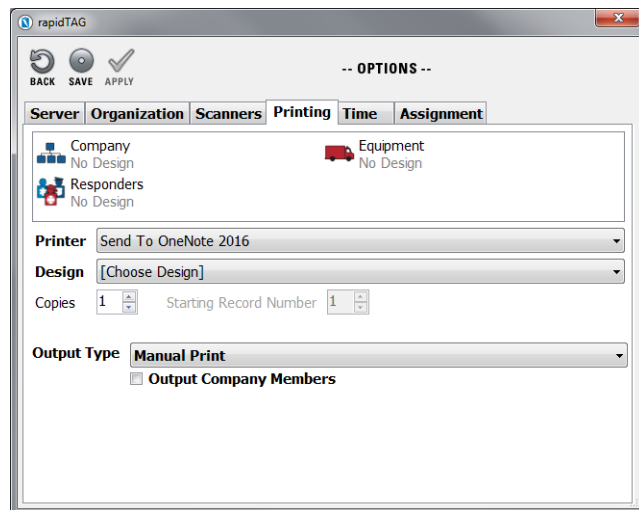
rapidTAG

BACK SAVE APPLY

-- OPTIONS --

Server Organization Scanners Printing Time Assignment

Company
No Design

Equipment
No Design

Responders
No Design

Printer Send To OneNote 2016

Design [Choose Design]

Copies 1 Starting Record Number 1

Output Type Manual Print

Output Company Members